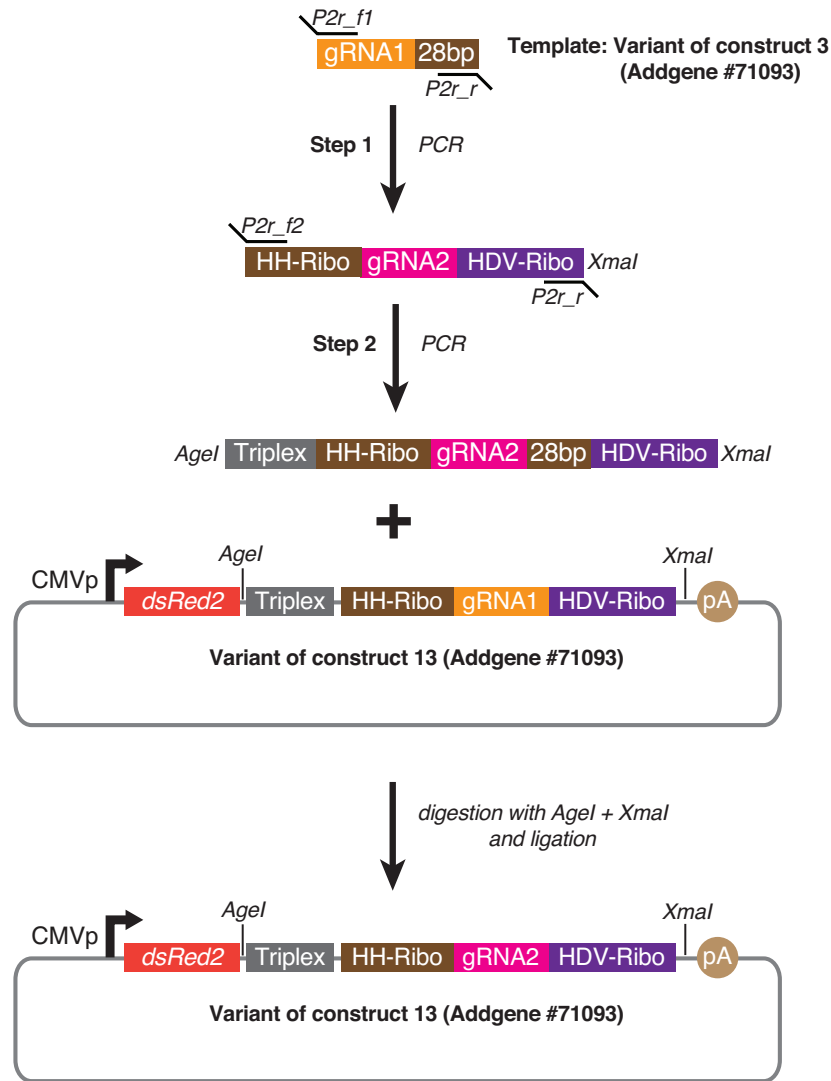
P2r_f1
gRNA1 28bp
P2r_r
Template: Variant of construct 3 (Addgene #71093)

Step 1 PCR

P2r_f2
HH-Ribo gRNA2 HDV-Ribo XmaI
P2r_r

Step 2 PCR

AgeI Triplex HH-Ribo gRNA2 28bp HDV-Ribo XmaI

+

CMVp AgeI XmaI
dsRed2 Triplex HH-Ribo gRNA1 HDV-Ribo pA
Variant of construct 13 (Addgene #71093)

digestion with AgeI + XmaI and ligation

CMVp AgeI XmaI
dsRed2 Triplex HH-Ribo gRNA2 HDV-Ribo pA
Variant of construct 13 (Addgene #71093)